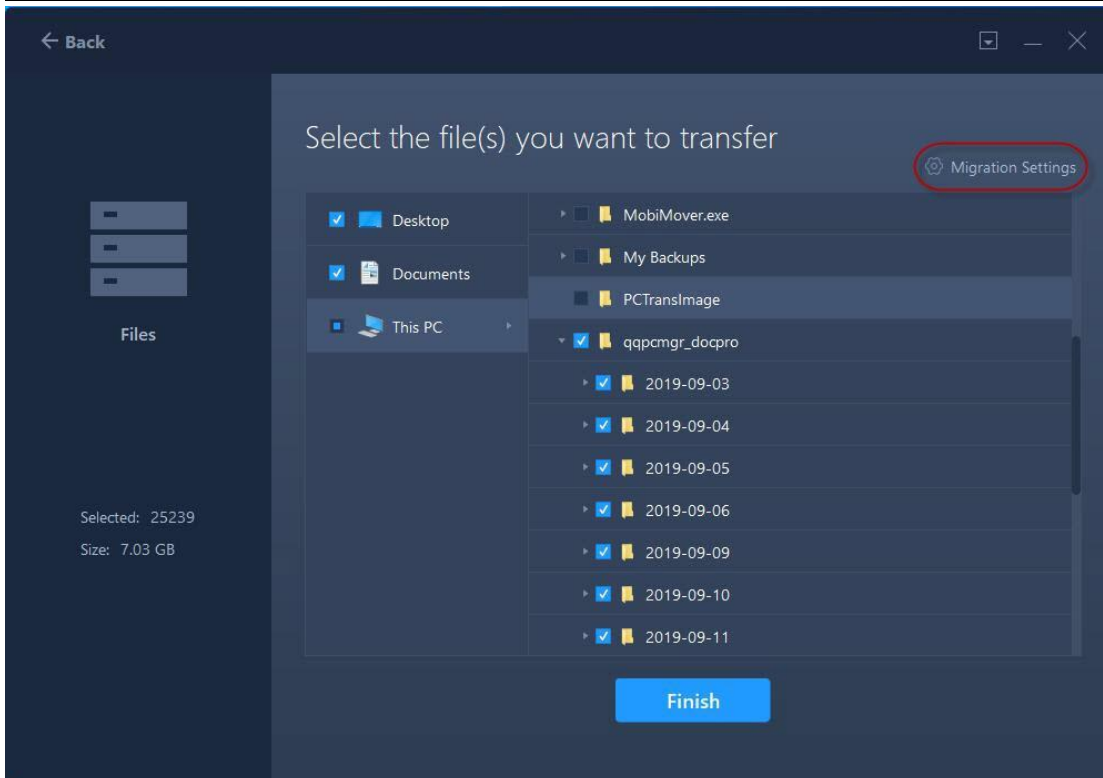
← Back

Files

Selected: 25239
Size: 7.03 GB

Select the file(s) you want to transfer

Migration Settings

Desktop
Documents
This PC

MobiMover.exe
My Backups
PCTransImage
qqpcmgr_docpro
2019-09-03
2019-09-04
2019-09-05
2019-09-06
2019-09-09
2019-09-10
2019-09-11

Finish